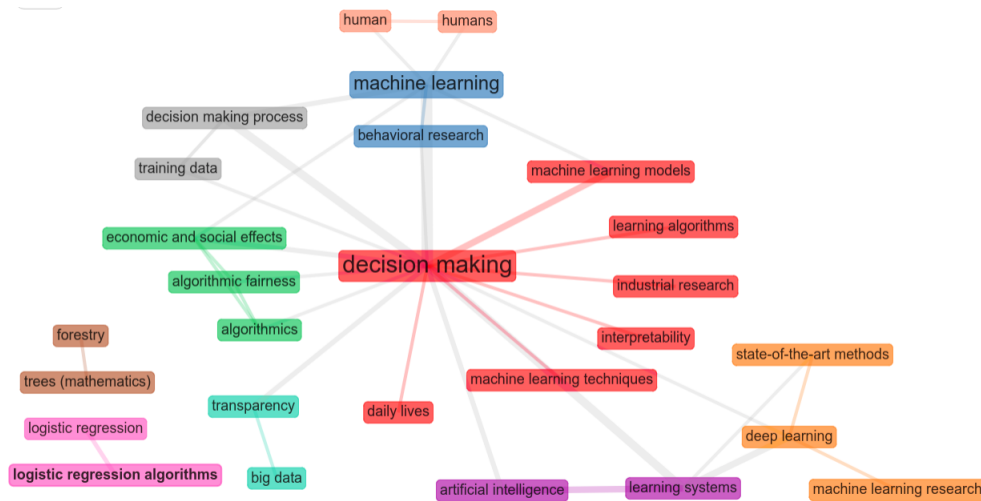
human
humans
machine learning
decision making process
behavioral research
training data
machine learning models
learning algorithms
economic and social effects
decision making
algorithmic fairness
industrial research
forestry
algorithmics
interpretability
state-of-the-art methods
trees (mathematics)
machine learning techniques
transparency
daily lives
logistic regression
deep learning
logistic regression algorithms
big data
artificial intelligence
learning systems
machine learning research